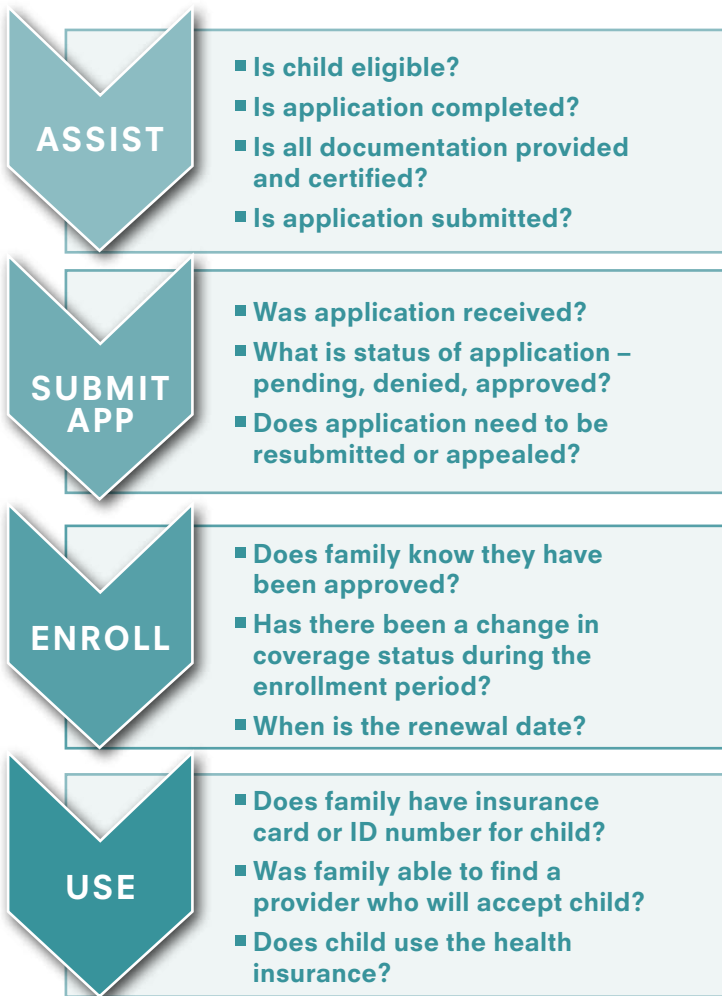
ASSIST

- Is child eligible?
- Is application completed?
- Is all documentation provided and certified?
- Is application submitted?

SUBMIT APP

- Was application received?
- What is status of application – pending, denied, approved?
- Does application need to be resubmitted or appealed?

ENROLL

- Does family know they have been approved?
- Has there been a change in coverage status during the enrollment period?
- When is the renewal date?

USE

- Does family have insurance card or ID number for child?
- Was family able to find a provider who will accept child?
- Does child use the health insurance?